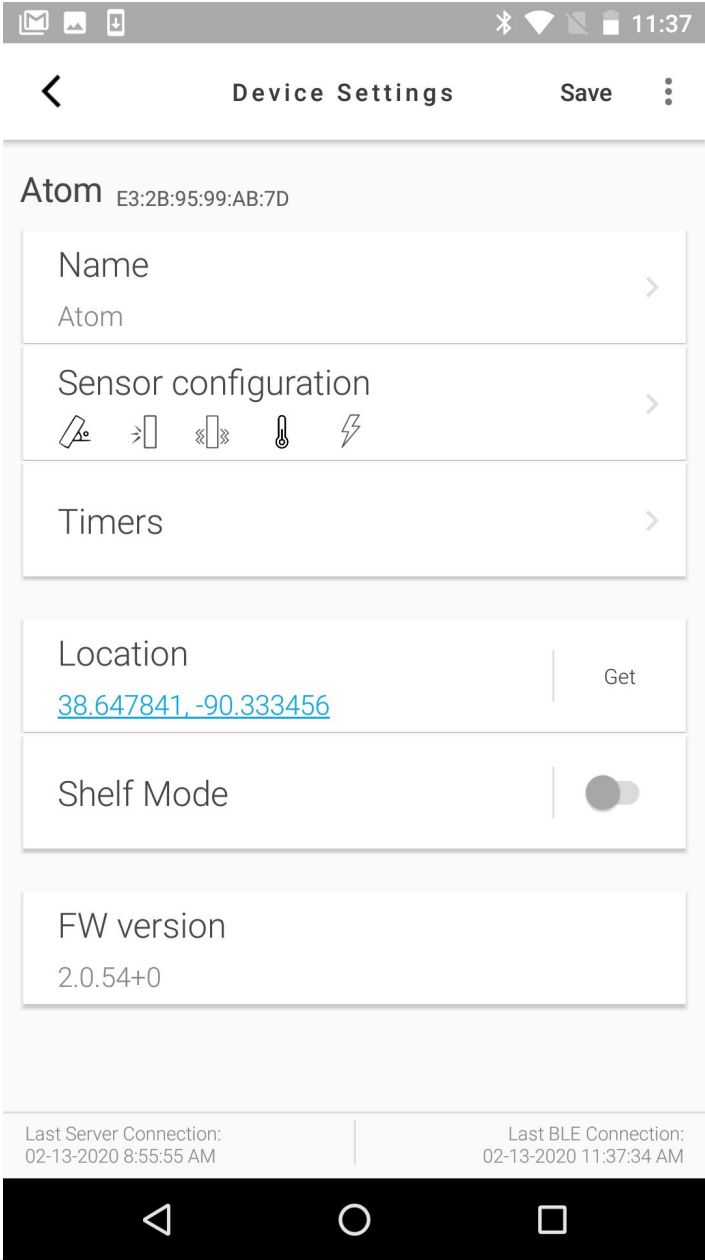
11:37

Device Settings Save

Atom E3:2B:95:99:AB:7D

Name
Atom

Sensor configuration

Timers

Location
38.647841, -90.333456
Get

Shelf Mode

FW version
2.0.54+0

Last Server Connection:
02-13-2020 8:55:55 AM

Last BLE Connection:
02-13-2020 11:37:34 AM